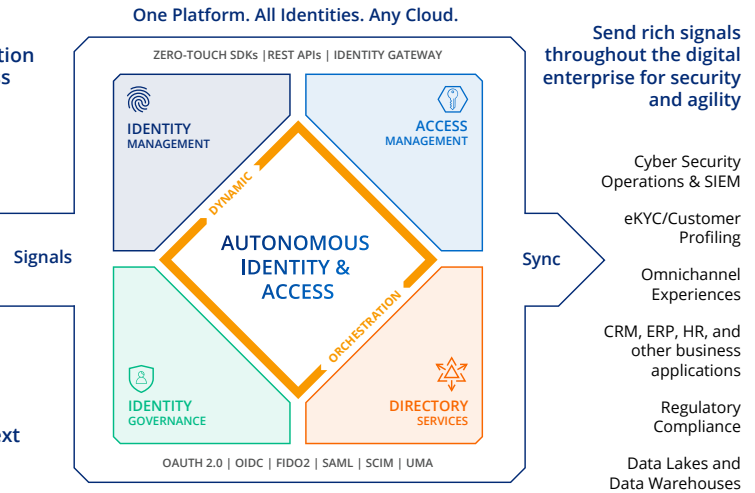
One Platform. All Identities. Any Cloud.

tion
s

ext

Signals

ZERO-TOUCH SDKs | REST APIs | IDENTITY GATEWAY

IDENTITY
MANAGEMENT

ACCESS
MANAGEMENT

DYNAMIC

AUTONOMOUS
IDENTITY &
ACCESS

ORCHESTRATION

IDENTITY
GOVERNANCE

DIRECTORY
SERVICES

OAUTH 2.0 | OIDC | FIDO2 | SAML | SCIM | UMA

Sync

Send rich signals throughout the digital enterprise for security and agility

Cyber Security Operations & SIEM

eKYC/Customer Profiling

Omnichannel Experiences

CRM, ERP, HR, and other business applications

Regulatory Compliance

Data Lakes and Data Warehouses